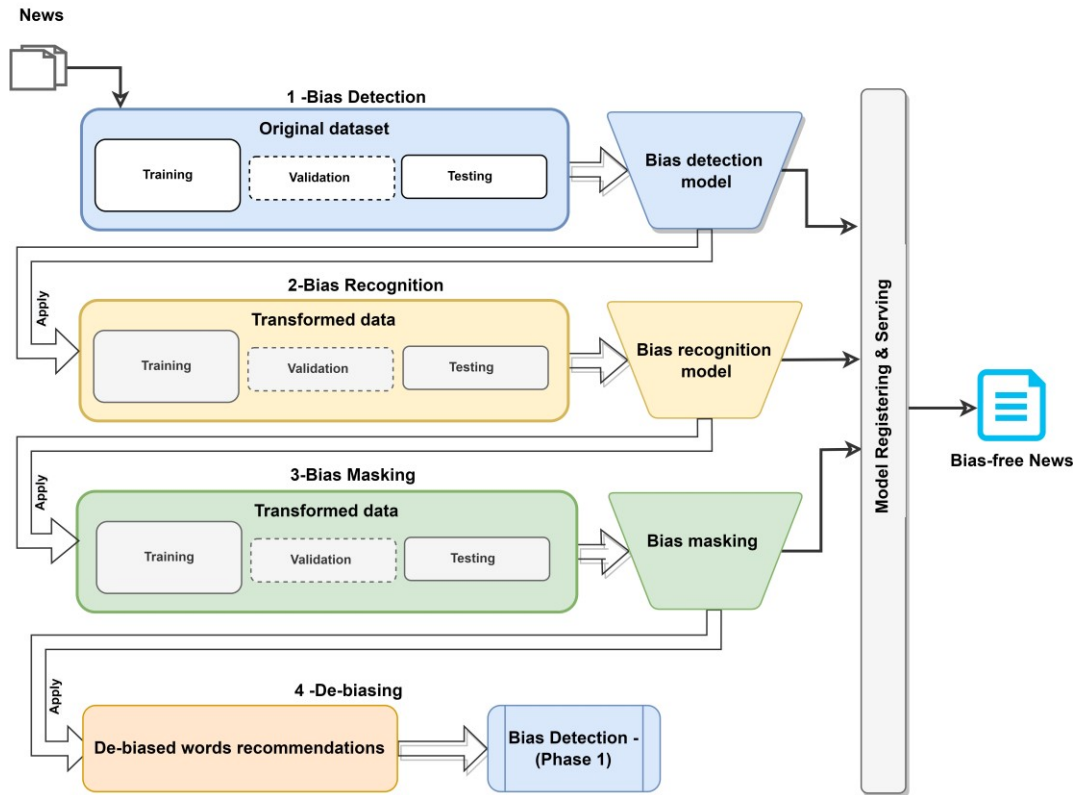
News

1 -Bias Detection

Original dataset

Training

Validation

Testing

Bias detection model

Apply

2-Bias Recognition

Transformed data

Training

Validation

Testing

Bias recognition model

Apply

3-Bias Masking

Transformed data

Training

Validation

Testing

Bias masking

Apply

4 -De-biasing

De-biased words recommendations

Bias Detection - (Phase 1)

Model Registering & Serving

Bias-free News